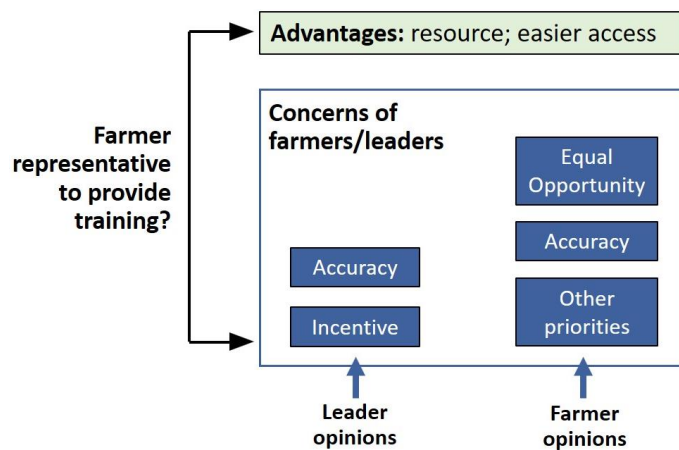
Advantages: resource; easier access

Farmer representative to provide training?

Concerns of farmers/leaders

Accuracy

Incentive

Equal Opportunity

Accuracy

Other priorities

Leader opinions

Farmer opinions